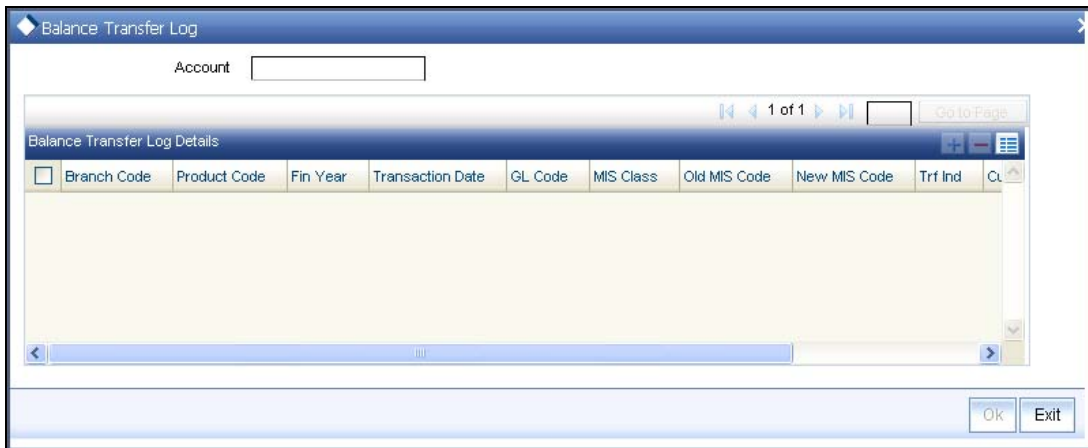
Balance Transfer Log

Account

1 of 1

Go to Page

Balance Transfer Log Details

| Branch Code | Product Code | Fin Year | Transaction Date | GL Code | MIS Class | Old MIS Code | New MIS Code | Trf Ind | Cu |
|---|---|---|---|---|---|---|---|---|---|

Ok

Exit